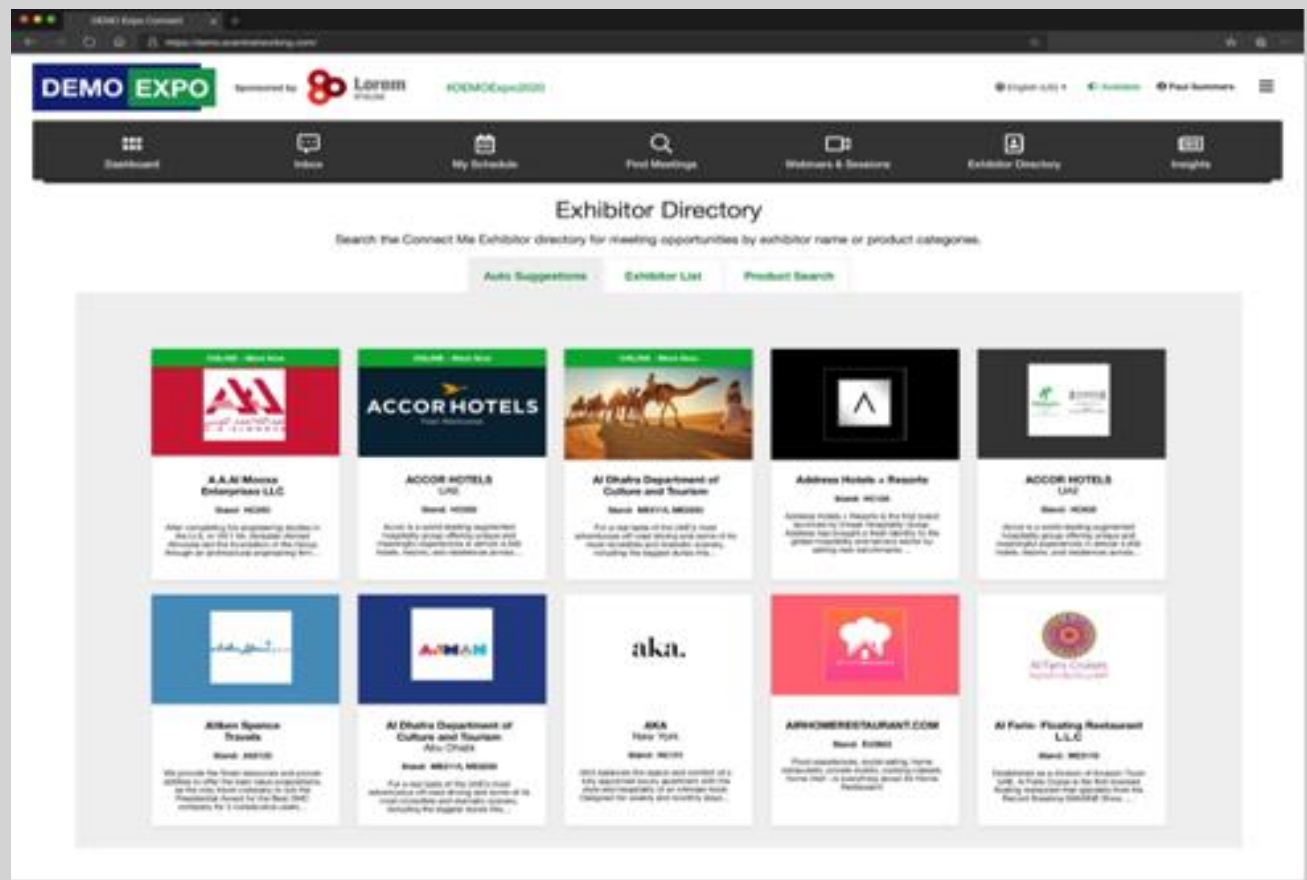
DEMO Expo Connect

DEMO EXPO

Sponsored by Lorem

#DEMOExpo2020

English (US) Available Paul Summers

Dashboard

Inbox

My Schedule

Find Meetings

Webinars & Sessions

Exhibitor Directory

Insights

Exhibitor Directory

Search the Connect Me Exhibitor directory for meeting opportunities by exhibitor name or product categories.

Auto Suggestions

Exhibitor List

Product Search

ONLINE - Meet Now

A.A.Al Moosa Enterprises LLC

Stand: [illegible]

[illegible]

ONLINE - Meet Now

ACCOR HOTELS

ACCOR HOTELS
UAE

Stand: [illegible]

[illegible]

ONLINE - Meet Now

Al Dhafra Department of Culture and Tourism

Stand: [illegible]

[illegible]

Address Hotels + Resorts

Stand: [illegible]

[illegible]

ACCOR HOTELS
UAE

Stand: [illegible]

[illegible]

Aitken Spence Travels

Stand: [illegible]

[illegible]

AJMAN

Al Dhafra Department of Culture and Tourism
Abu Dhabi

Stand: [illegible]

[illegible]

aka.

AKA
New York

Stand: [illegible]

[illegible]

AIRHOMERESTAURANT.COM

Stand: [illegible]

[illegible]

Al Fairs Cruises

Al Fairs- Floating Restaurant L.L.C

Stand: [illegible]

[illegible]